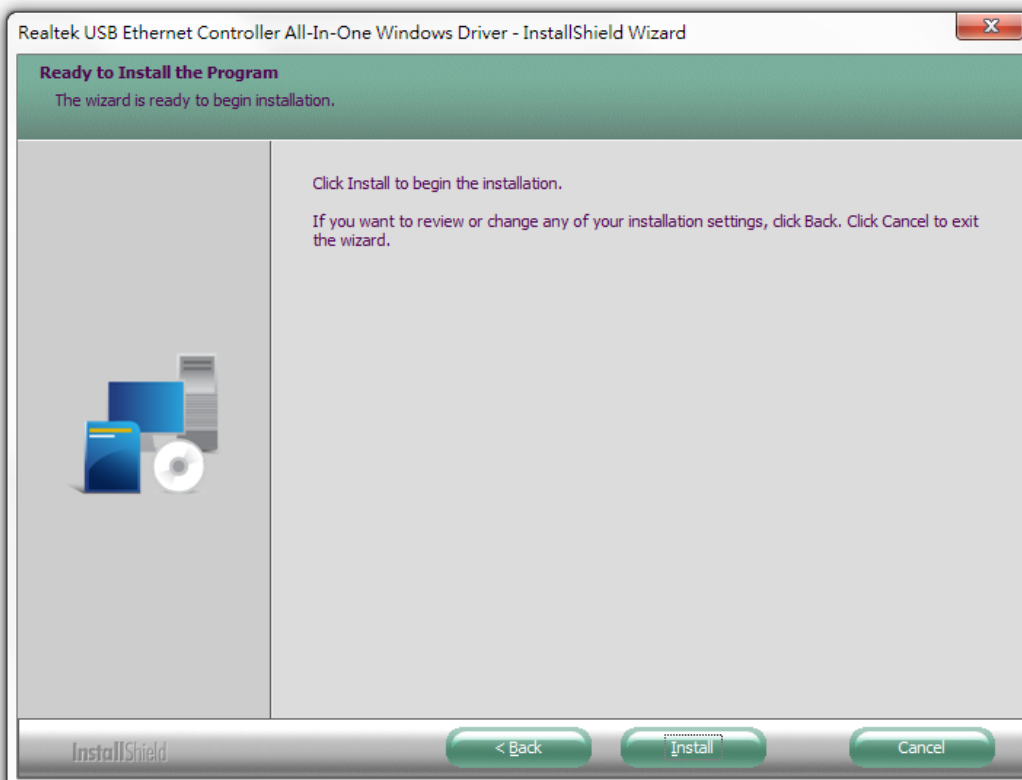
Realtek USB Ethernet Controller All-In-One Windows Driver - InstallShield Wizard

Ready to Install the Program
The wizard is ready to begin installation.

Click Install to begin the installation.

If you want to review or change any of your installation settings, click Back. Click Cancel to exit the wizard.

InstallShield

< Back

Install

Cancel